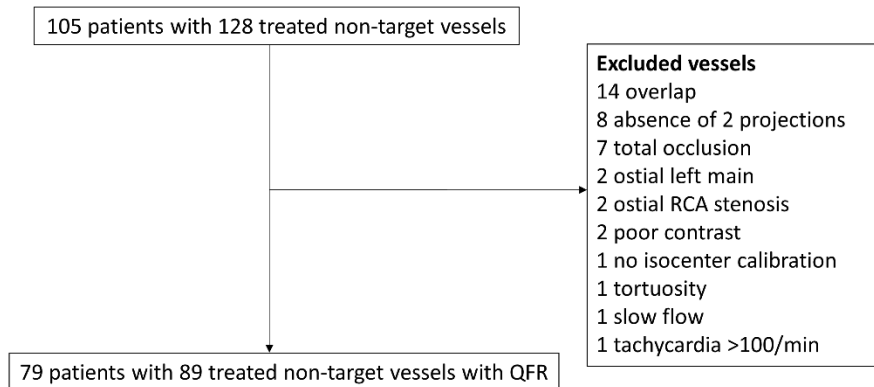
105 patients with 128 treated non-target vessels

**Excluded vessels**
14 overlap
8 absence of 2 projections
7 total occlusion
2 ostial left main
2 ostial RCA stenosis
2 poor contrast
1 no isocenter calibration
1 tortuosity
1 slow flow
1 tachycardia >100/min

79 patients with 89 treated non-target vessels with QFR